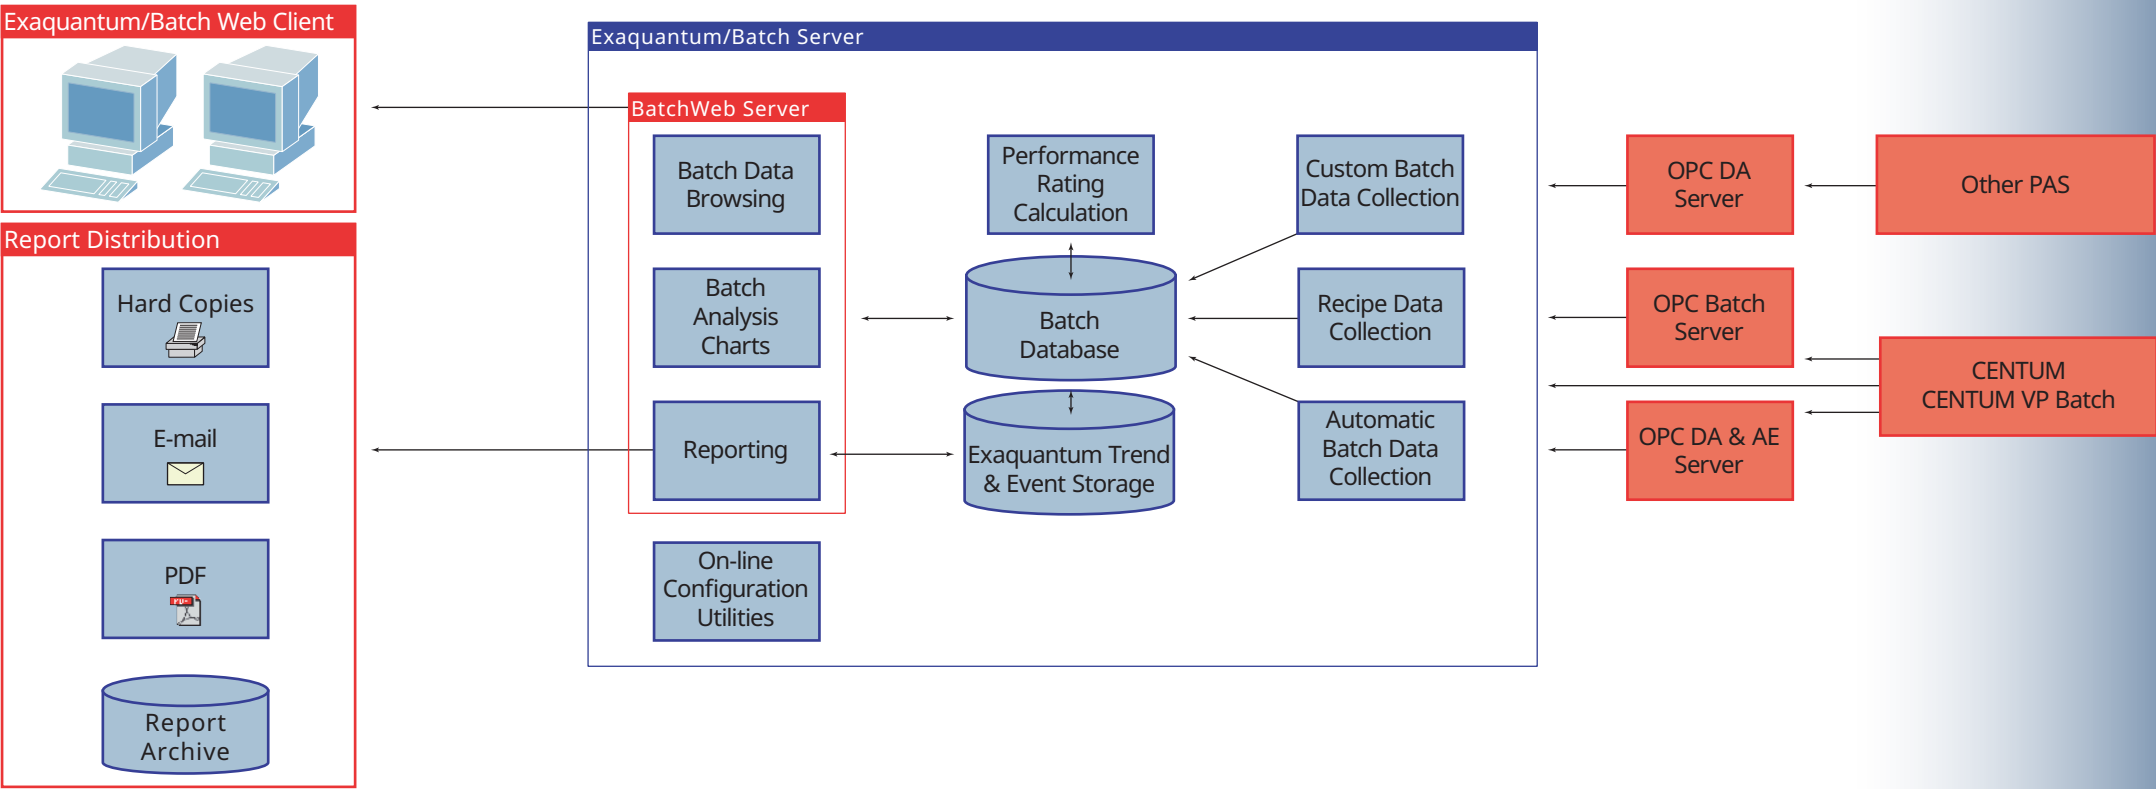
Exaquantum/Batch Web Client

Report Distribution

Hard Copies

E-mail

PDF

Report Archive

Exaquantum/Batch Server

BatchWeb Server

Batch Data Browsing

Batch Analysis Charts

Reporting

On-line Configuration Utilities

Performance Rating Calculation

Batch Database

Exaquantum Trend & Event Storage

Custom Batch Data Collection

Recipe Data Collection

Automatic Batch Data Collection

OPC DA Server

OPC Batch Server

OPC DA & AE Server

Other PAS

CENTUM CENTUM VP Batch